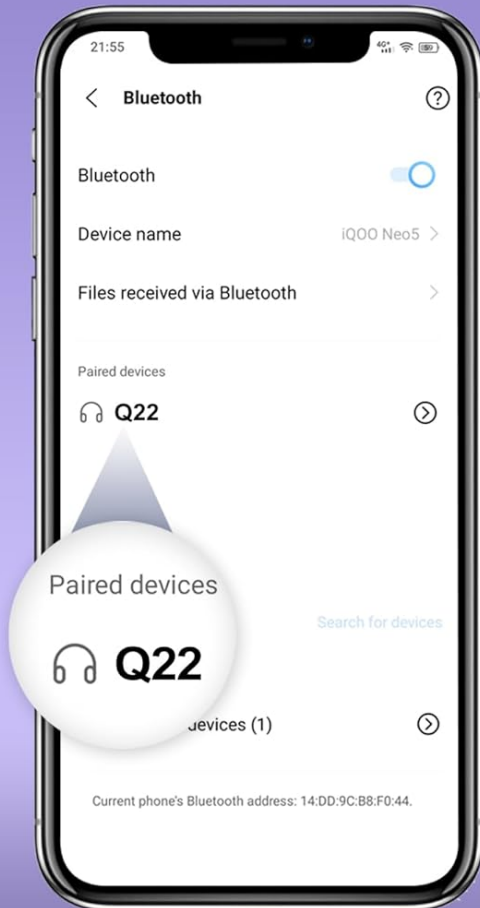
21:55

Bluetooth

Bluetooth

Device name iQOO Neo5

Files received via Bluetooth

Paired devices

Q22

Paired devices

Q22

Search for devices

devices (1)

Current phone's Bluetooth address: 14:DD:9C:B8:F0:44.